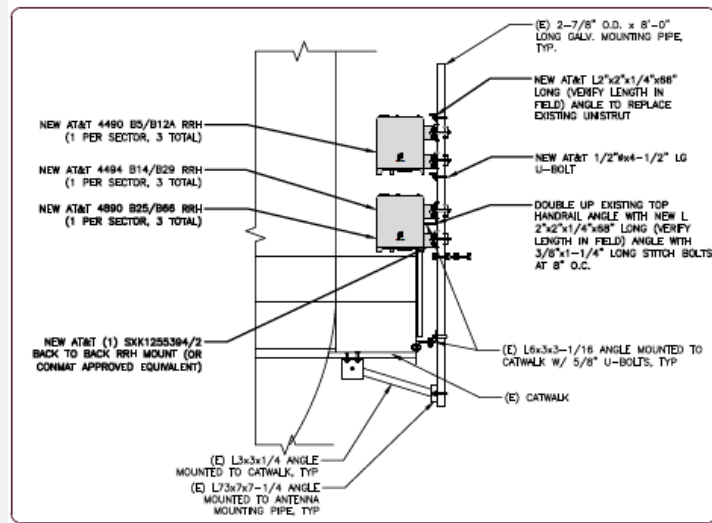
(E) 2-7/8" O.D. x 8'-0" LONG GALV. MOUNTING PIPE, TYP.

NEW AT&T L2"x2"x1/4"x68" LONG (VERIFY LENGTH IN FIELD) ANGLE TO REPLACE EXISTING UNISTRUT

NEW AT&T 4490 B5/B12A RRH (1 PER SECTOR, 3 TOTAL)

NEW AT&T 1/2"ø x4-1/2" LG U-BOLT

NEW AT&T 4494 B14/B29 RRH (1 PER SECTOR, 3 TOTAL)

NEW AT&T 4890 B25/B66 RRH (1 PER SECTOR, 3 TOTAL)

DOUBLE UP EXISTING TOP HANDRAIL ANGLE WITH NEW L 2"x2"x1/4"x68" LONG (VERIFY LENGTH IN FIELD) ANGLE WITH 3/8"x1-1/4" LONG STITCH BOLTS AT 8" O.C.

NEW AT&T (1) SXK1255394/2 BACK TO BACK RRH MOUNT (OR CONMAT APPROVED EQUIVALENT)

(E) L6x3x3-1/16 ANGLE MOUNTED TO CATWALK W/ 5/8" U-BOLTS, TYP

(E) CATWALK

(E) L3x3x1/4 ANGLE MOUNTED TO CATWALK, TYP

(E) L73x7x7-1/4 ANGLE MOUNTED TO ANTENNA MOUNTING PIPE, TYP